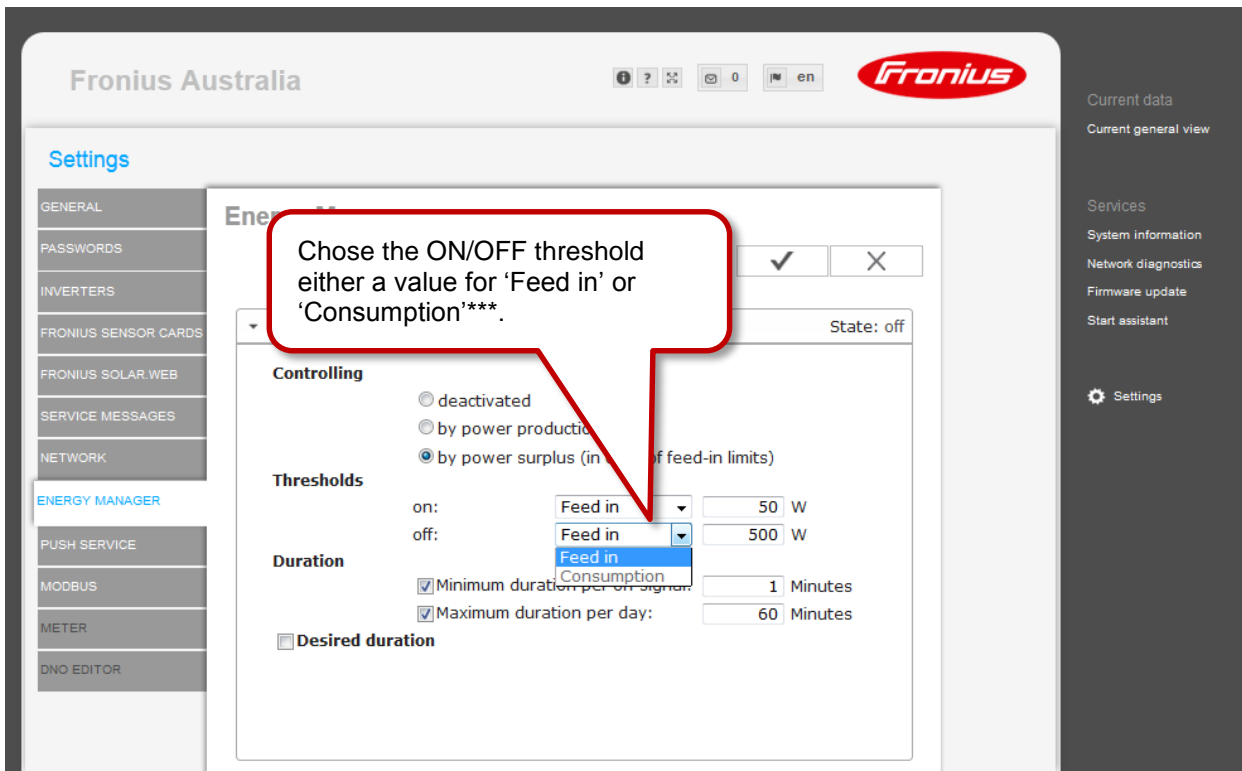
Fronius Australia

0 en

Fronius

Current data
Current general view

Services
System information
Network diagnostics
Firmware update
Start assistant

Settings

Settings

GENERAL
PASSWORDS
INVERTERS
FRONIUS SENSOR CARDS
FRONIUS SOLAR.WEB
SERVICE MESSAGES
NETWORK
ENERGY MANAGER
PUSH SERVICE
MODBUS
METER
DNO EDITOR

Ener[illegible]

Chose the ON/OFF threshold either a value for 'Feed in' or 'Consumption'***.

State: off

Controlling
deactivated
by power productio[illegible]
by power surplus (in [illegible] of feed-in limits)

Thresholds
on: Feed in 50 W
off: Feed in 500 W
Feed in
Consumption

Duration
Minimum duration per on signal: 1 Minutes
Maximum duration per day: 60 Minutes
Desired duration